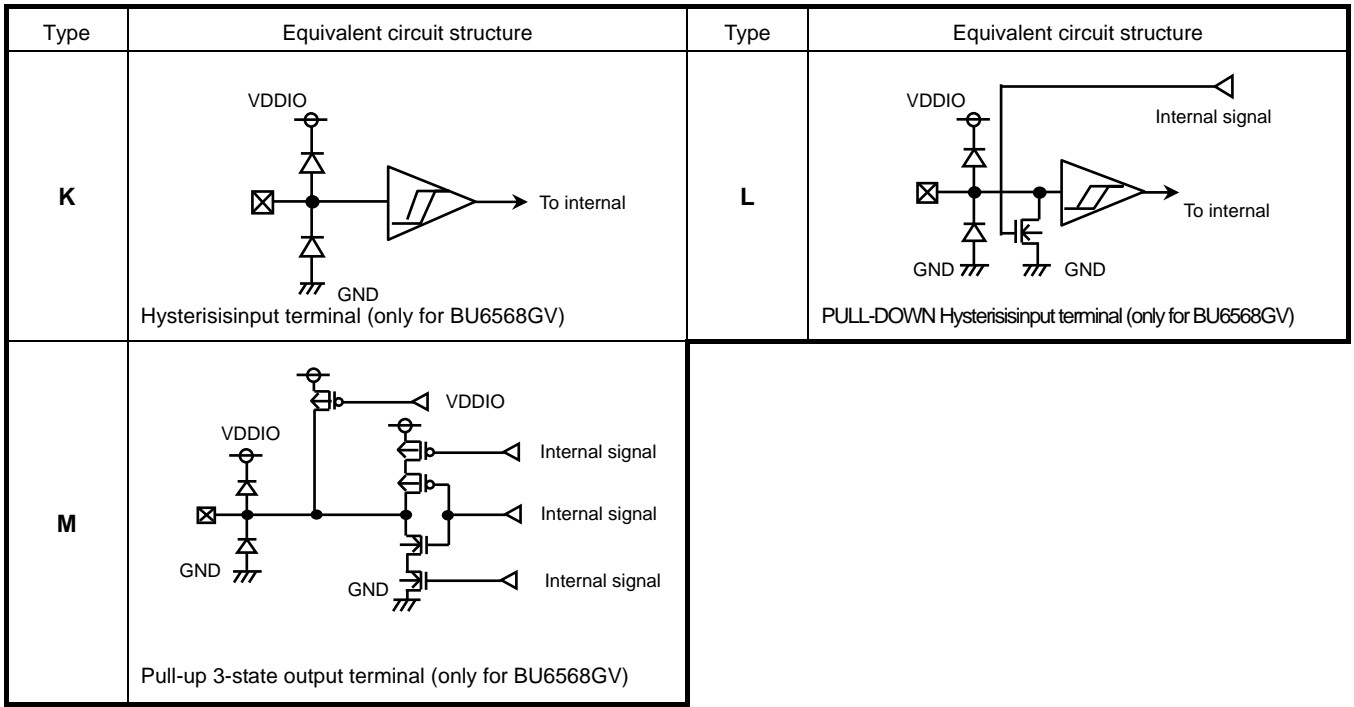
| Type | Equivalent circuit structure | Type | Equivalent circuit structure |
|---|---|---|---|
| K | VDDIO<br>To internal<br>GND<br>Hysterisisinput terminal (only for BU6568GV) | L | VDDIO<br>Internal signal<br>To internal<br>GND GND<br>PULL-DOWN Hysterisisinput terminal (only for BU6568GV) |
| M | VDDIO<br>VDDIO<br>Internal signal<br>Internal signal<br>GND<br>GND<br>Internal signal<br>Pull-up 3-state output terminal (only for BU6568GV) | | |